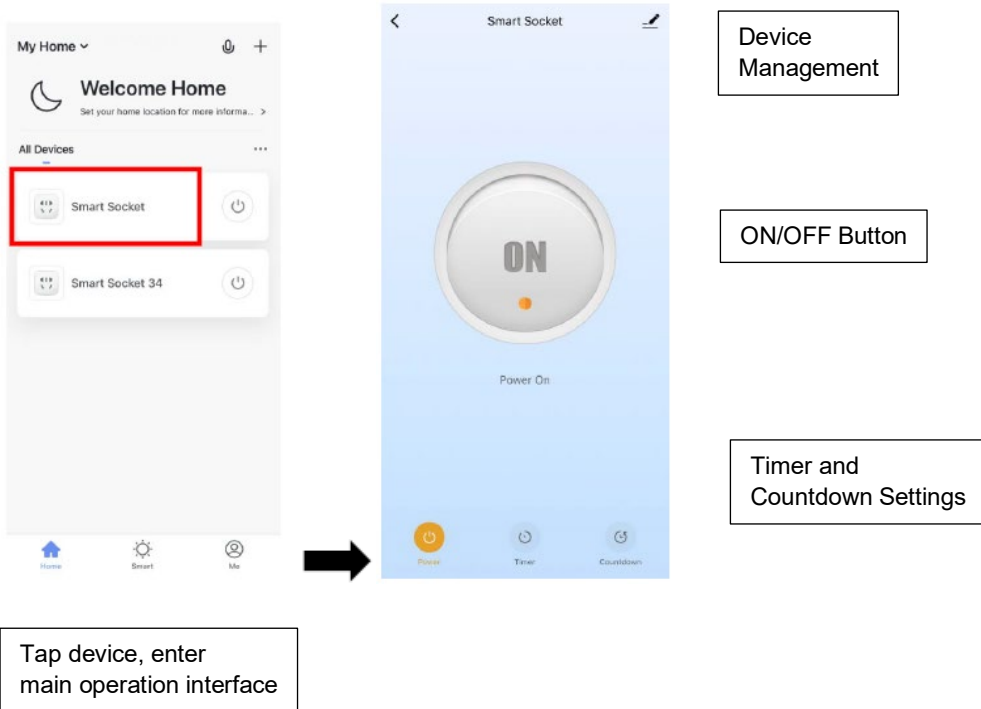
My Home

Welcome Home

Set your home location for more informa... >

All Devices

Smart Socket

Smart Socket 34

Home

Smart

Me

Smart Socket

ON

Power On

Power

Timer

Countdown

Device Management

ON/OFF Button

Timer and Countdown Settings

Tap device, enter main operation interface